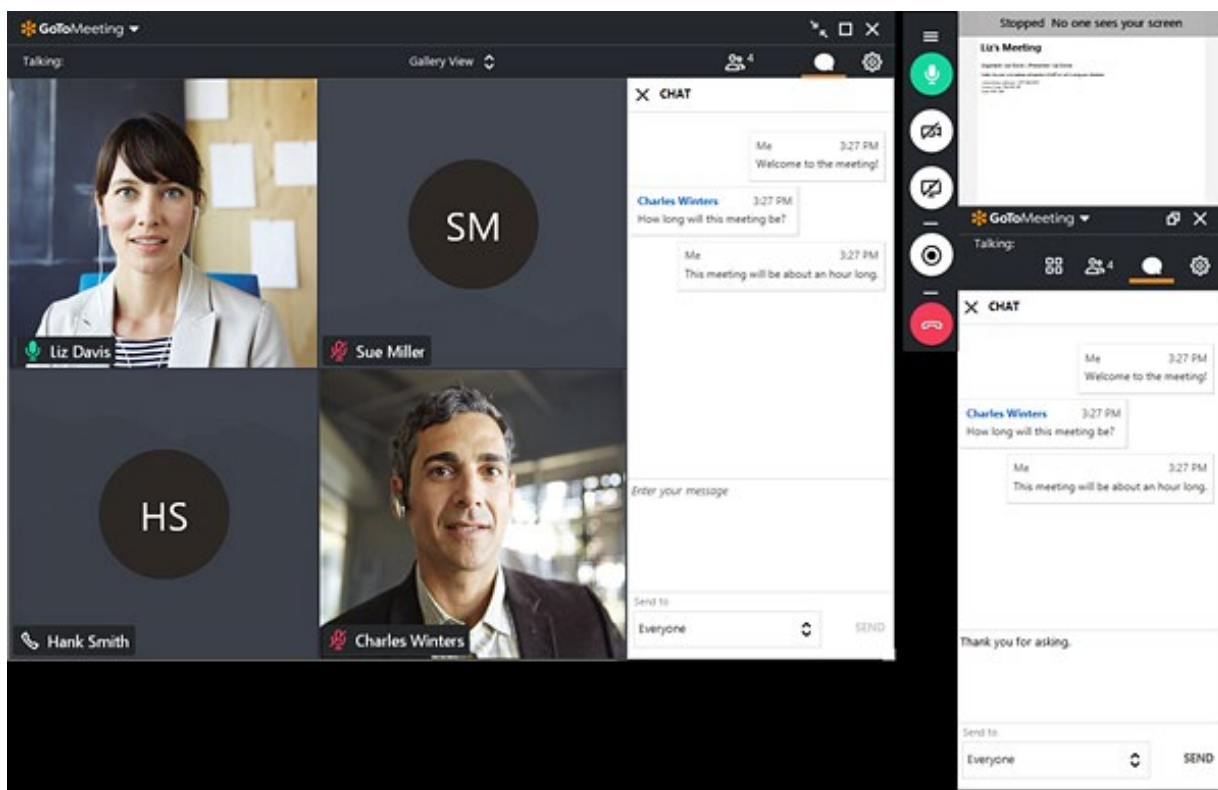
GoToMeeting

Talking:

Gallery View

4

CHAT

Me 3:27 PM
Welcome to the meeting!

Charles Winters 3:27 PM
How long will this meeting be?

Me 3:27 PM
This meeting will be about an hour long.

SM

Liz Davis

Sue Miller

HS

Hank Smith

Charles Winters

Enter your message

Send to

Everyone

SEND

Stopped No one sees your screen

Liz's Meeting

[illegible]

GoToMeeting

Talking:

4

CHAT

Me 3:27 PM
Welcome to the meeting!

Charles Winters 3:27 PM
How long will this meeting be?

Me 3:27 PM
This meeting will be about an hour long.

Thank you for asking.

Send to

Everyone

SEND